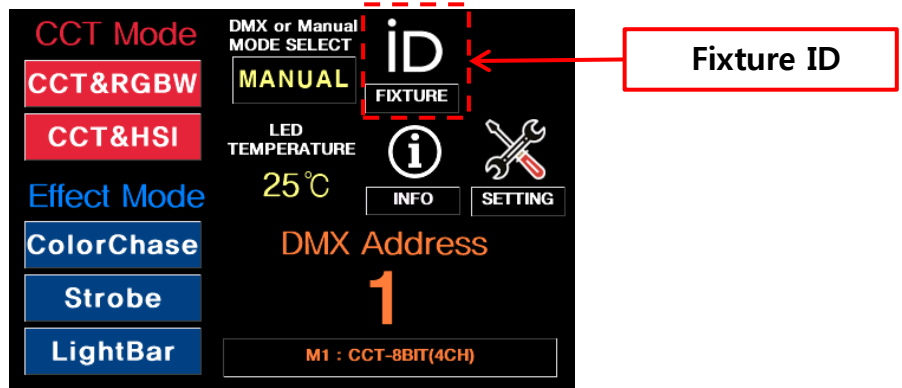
CCT Mode

CCT&RGBW

CCT&HSI

Effect Mode

ColorChase

Strobe

LightBar

DMX or Manual MODE SELECT

MANUAL

iD

FIXTURE

Fixture ID

LED TEMPERATURE

25℃

INFO

SETTING

DMX Address

1

M1 : CCT-8BIT(4CH)